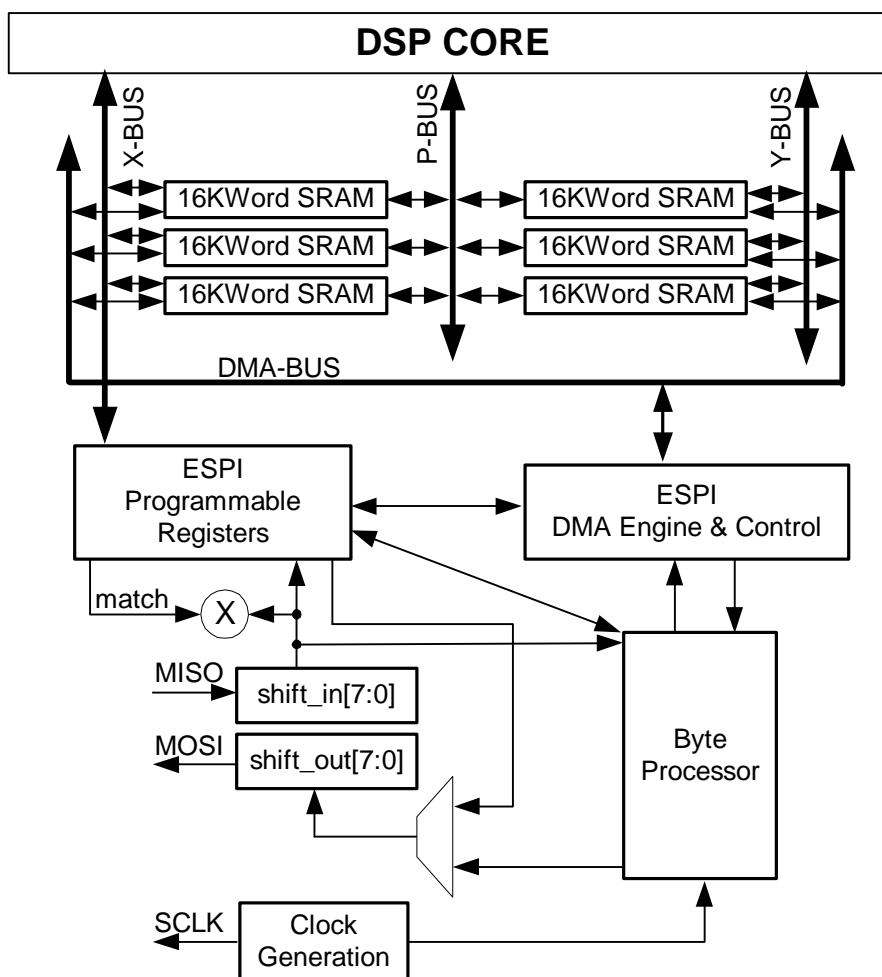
DSP CORE

X-BUS

P-BUS

Y-BUS

16KWord SRAM

16KWord SRAM

16KWord SRAM

16KWord SRAM

16KWord SRAM

16KWord SRAM

DMA-BUS

ESPI Programmable Registers

ESPI DMA Engine & Control

match

X

MISO

shift_in[7:0]

MOSI

shift_out[7:0]

Byte Processor

SCLK

Clock Generation